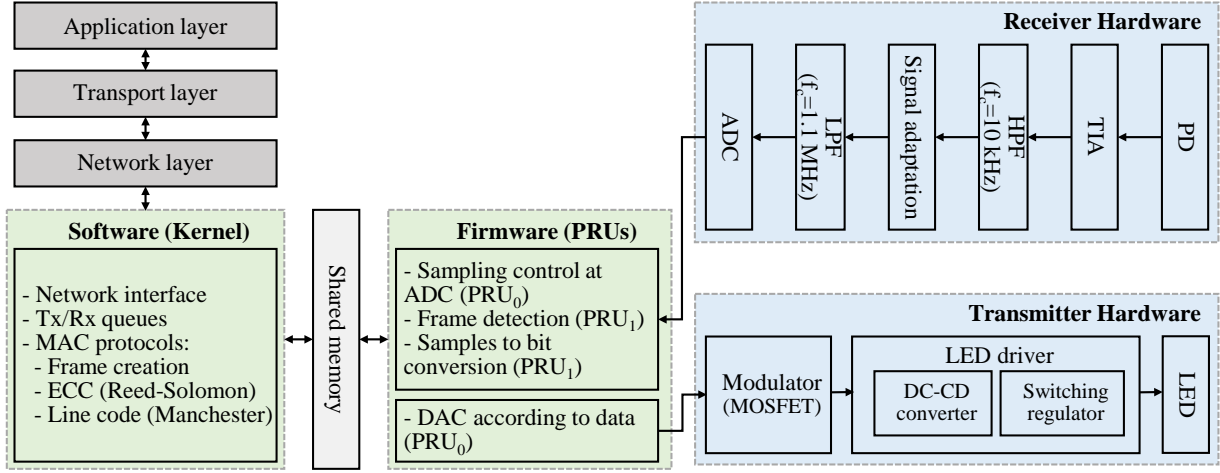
Application layer

Transport layer

Network layer

Software (Kernel)

- Network interface
- Tx/Rx queues
- MAC protocols:
- Frame creation
- ECC (Reed-Solomon)
- Line code (Manchester)

Shared memory

Firmware (PRUs)

- Sampling control at ADC ($PRU_0$)
- Frame detection ($PRU_1$)
- Samples to bit conversion ($PRU_1$)

- DAC according to data ($PRU_0$)

Receiver Hardware

ADC

LPF ($f_c$=1.1 MHz)

Signal adaptation

HPF ($f_c$=10 kHz)

TIA

PD

Transmitter Hardware

Modulator (MOSFET)

LED driver

DC-CD converter

Switching regulator

LED